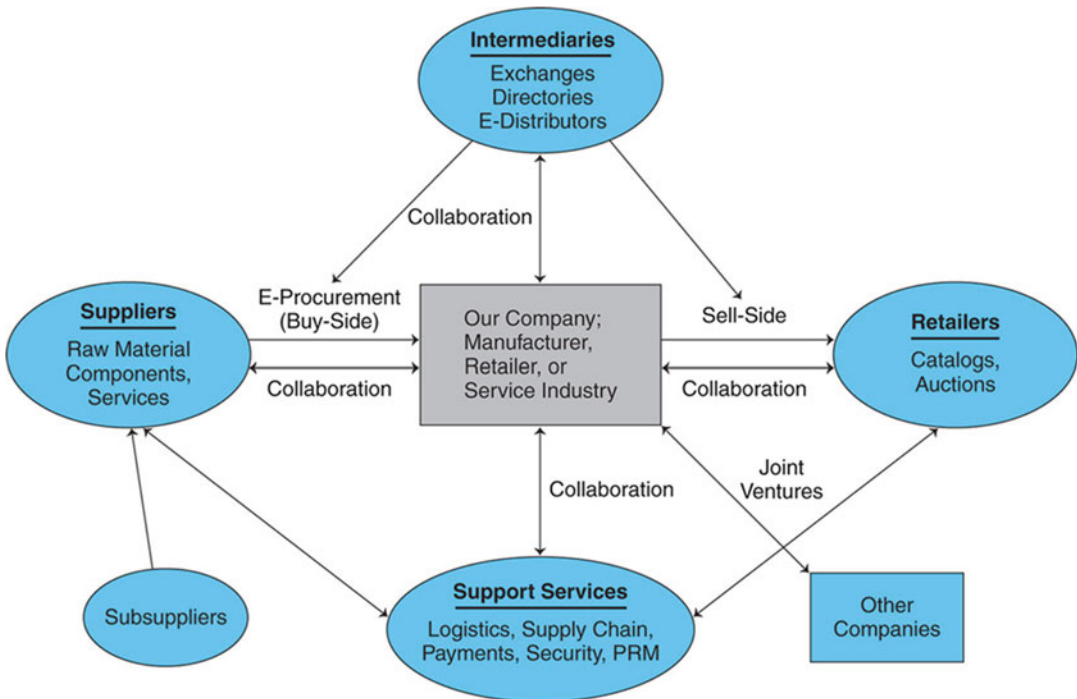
Intermediaries
Exchanges
Directories
E-Distributors

Collaboration

E-Procurement
(Buy-Side)

Suppliers
Raw Material
Components,
Services

Collaboration

Our Company;
Manufacturer,
Retailer, or
Service Industry

Sell-Side

Collaboration

Retailers
Catalogs,
Auctions

Collaboration

Joint
Ventures

Subsuppliers

Support Services
Logistics, Supply Chain,
Payments, Security, PRM

Other
Companies